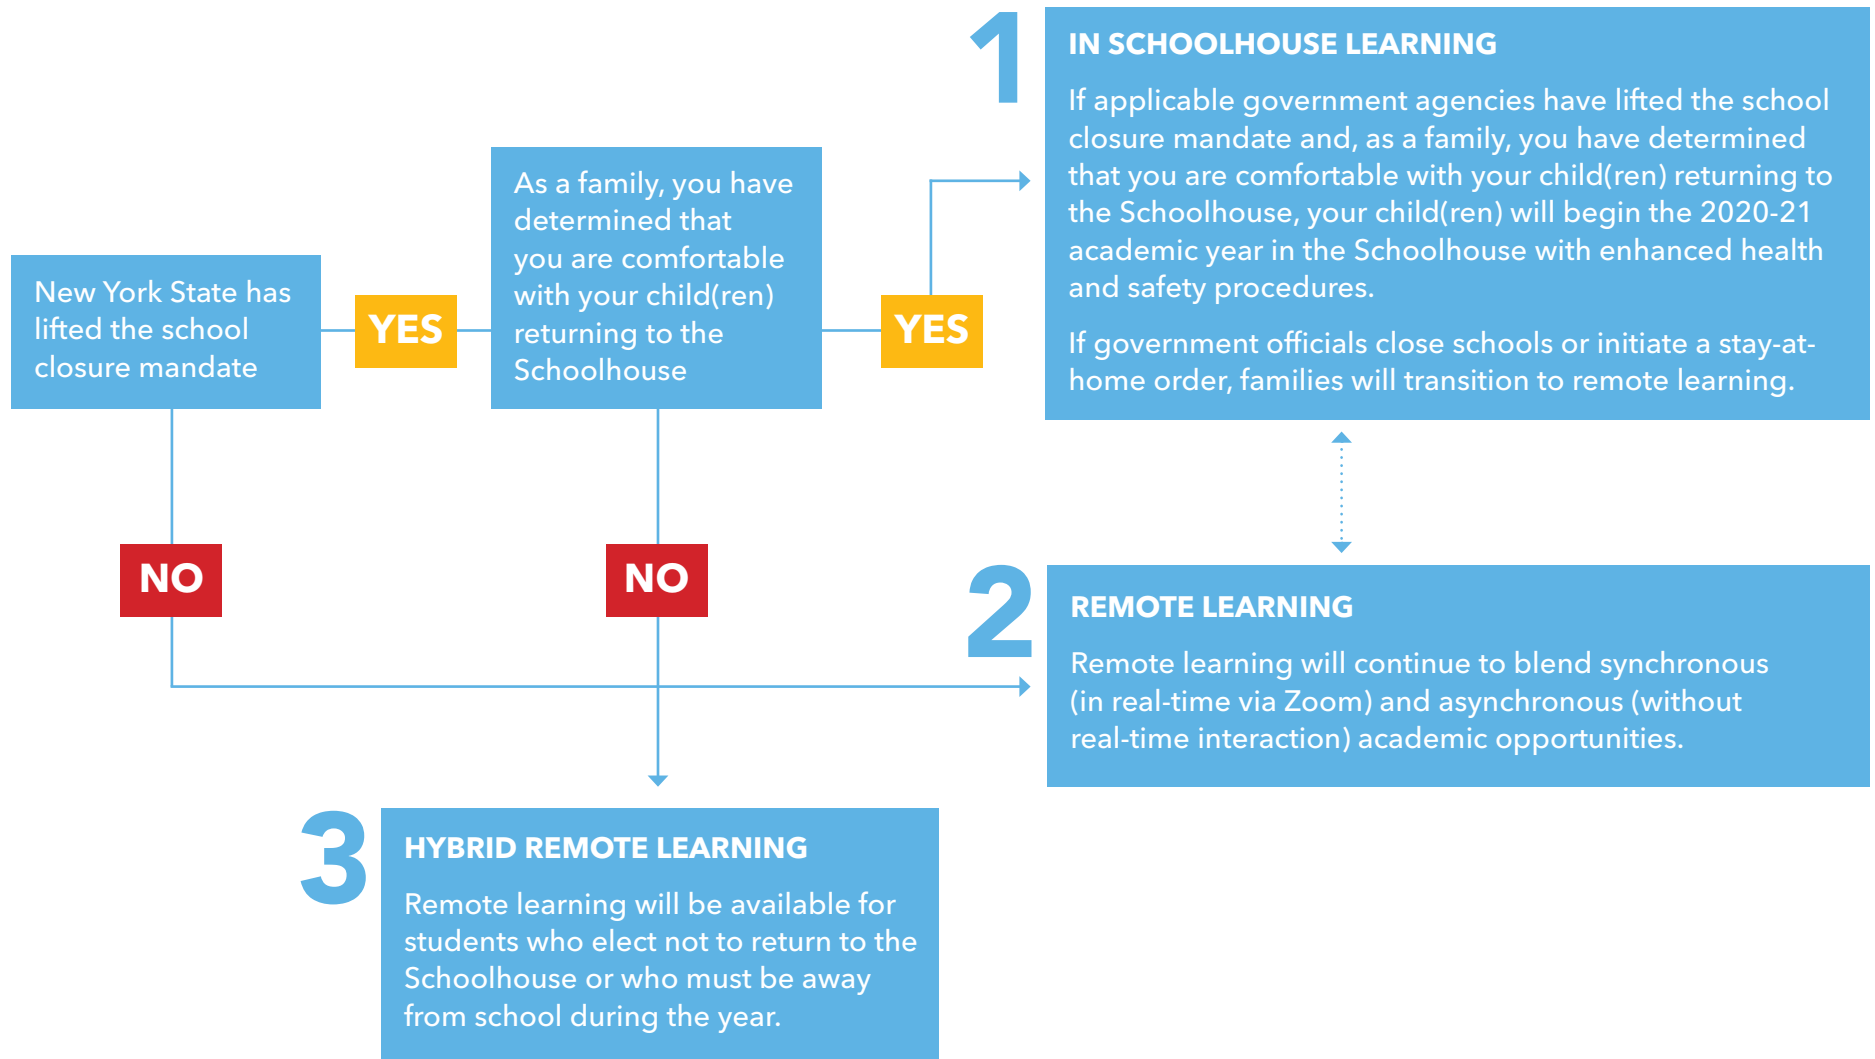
New York State has lifted the school closure mandate

YES

As a family, you have determined that you are comfortable with your child(ren) returning to the Schoolhouse

YES

1

IN SCHOOLHOUSE LEARNING

If applicable government agencies have lifted the school closure mandate and, as a family, you have determined that you are comfortable with your child(ren) returning to the Schoolhouse, your child(ren) will begin the 2020-21 academic year in the Schoolhouse with enhanced health and safety procedures.

If government officials close schools or initiate a stay-at-home order, families will transition to remote learning.

NO

NO

2

REMOTE LEARNING

Remote learning will continue to blend synchronous (in real-time via Zoom) and asynchronous (without real-time interaction) academic opportunities.

3

HYBRID REMOTE LEARNING

Remote learning will be available for students who elect not to return to the Schoolhouse or who must be away from school during the year.